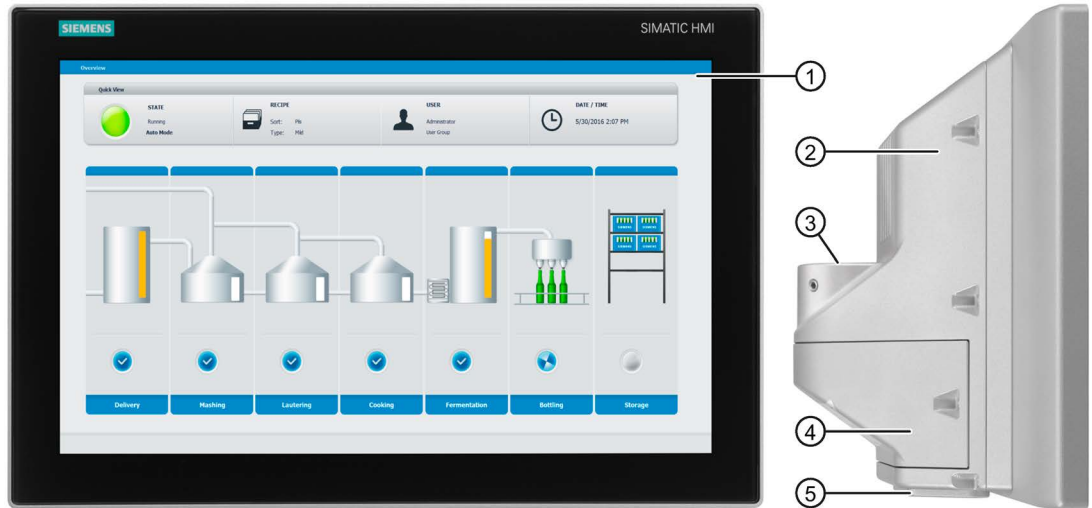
SIEMENS

SIMATIC HMI

Overview

Quick View

STATE
Running
Auto Mode

RECIPE
Sort: Pils
Type: Mild

USER
Administrator
User Group

DATE / TIME
5/30/2016 2:07 PM

Delivery

Mashing

Lautering

Cooking

Fermentation

Bottling

Storage

①
②
③
④
⑤